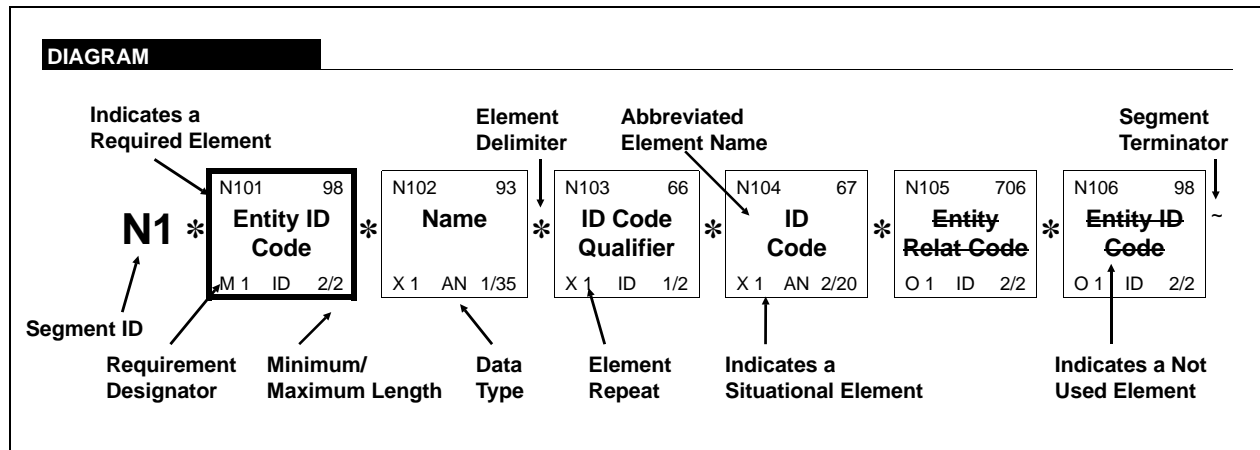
DIAGRAM

Indicates a Required Element

Element Delimiter

Abbreviated Element Name

Segment Terminator

N1 *

| N101 98 |
|---|
| Entity ID Code |
| M 1 ID 2/2 |

*

| N102 93 |
|---|
| Name |
| X 1 AN 1/35 |

*

| N103 66 |
|---|
| ID Code Qualifier |
| X 1 ID 1/2 |

*

| N104 67 |
|---|
| ID Code |
| X 1 AN 2/20 |

*

| N105 706 |
|---|
| ~~Entity Relat Code~~ |
| O 1 ID 2/2 |

*

| N106 98 |
|---|
| ~~Entity ID Code~~ |
| O 1 ID 2/2 |

~

Segment ID

Requirement Designator

Minimum/ Maximum Length

Data Type

Element Repeat

Indicates a Situational Element

Indicates a Not Used Element